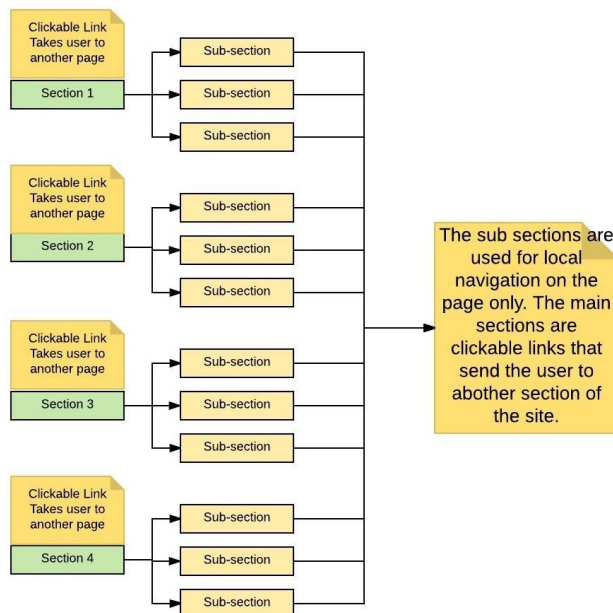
Clickable Link Takes user to another page

Section 1

Sub-section

Sub-section

Sub-section

Clickable Link Takes user to another page

Section 2

Sub-section

Sub-section

Sub-section

Clickable Link Takes user to another page

Section 3

Sub-section

Sub-section

Sub-section

Clickable Link Takes user to another page

Section 4

Sub-section

Sub-section

Sub-section

The sub sections are used for local navigation on the page only. The main sections are clickable links that send the user to abother section of the site.